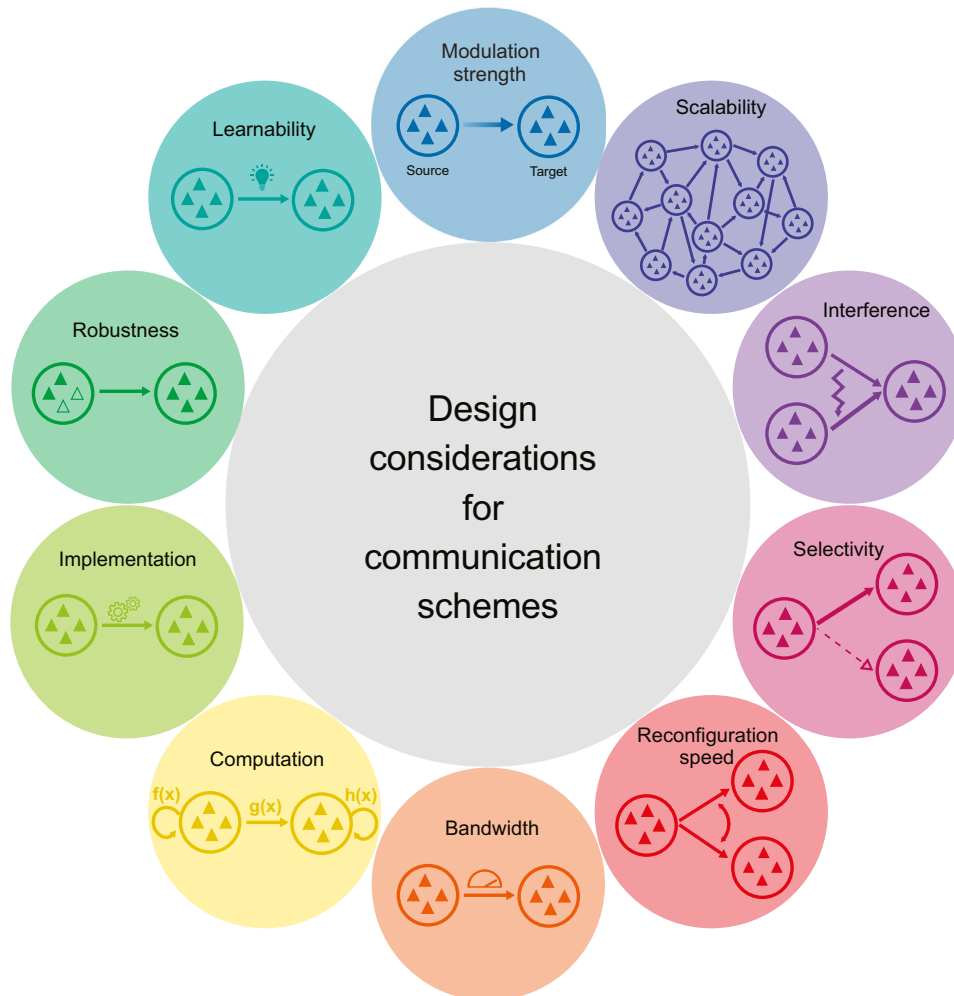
Design considerations for communication schemes

Modulation strength

Source

Target

Scalability

Interference

Selectivity

Reconfiguration speed

Bandwidth

Computation

f(x)

g(x)

h(x)

Implementation

Robustness

Learnability